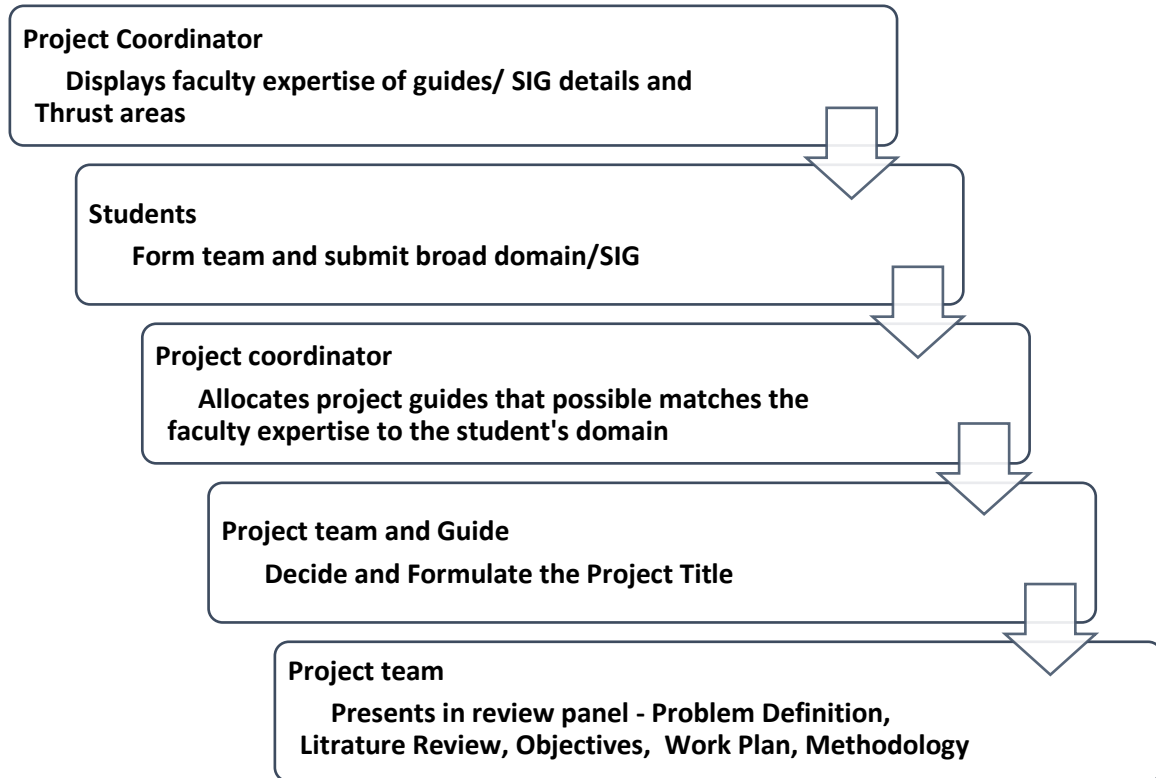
Project Coordinator

Displays faculty expertise of guides/ SIG details and Thrust areas

Students

Form team and submit broad domain/SIG

Project coordinator

Allocates project guides that possible matches the faculty expertise to the student's domain

Project team and Guide

Decide and Formulate the Project Title

Project team

Presents in review panel - Problem Definition, Litrature Review, Objectives, Work Plan, Methodology